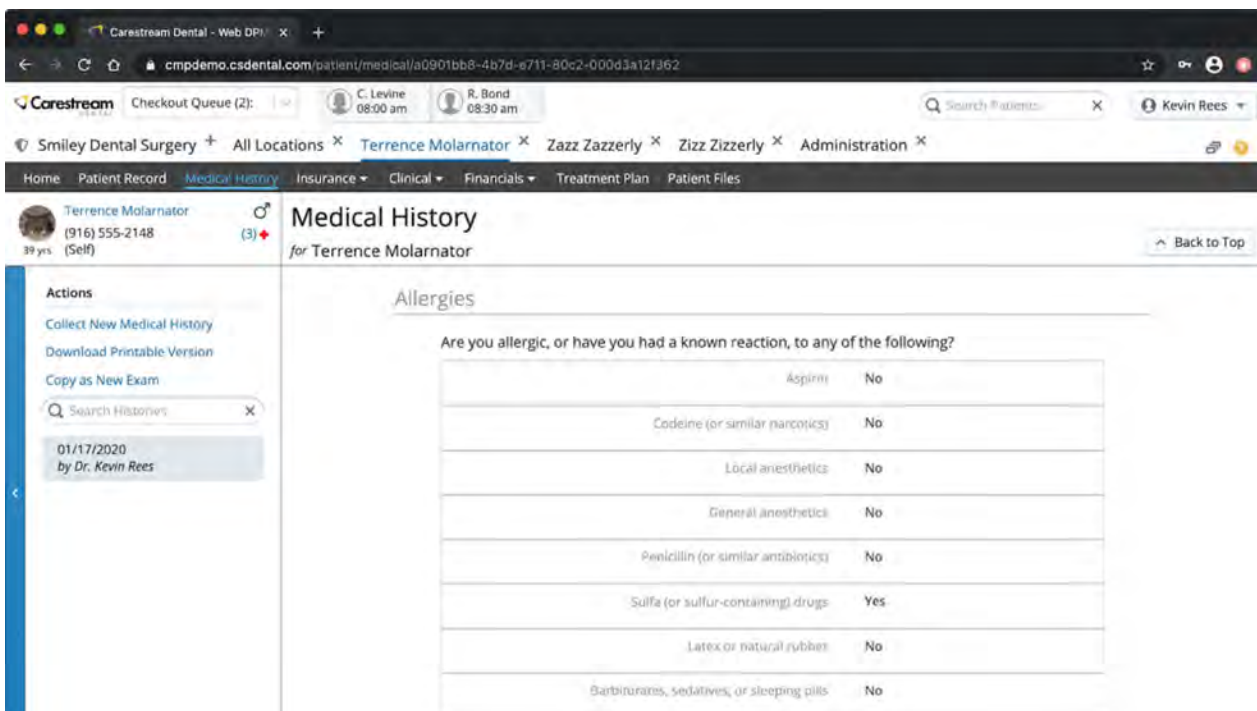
Carestream Dental - Web DPM ×  +

cmpdemo.csdental.com/patient/medical/a0901bb8-4b7d-e711-80c2-000d3a12f362

Carestream DENTAL  Checkout Queue (2):  C. Levine 08:00 am  R. Bond 08:30 am  Search Patients ×  Kevin Rees

Smiley Dental Surgery +  All Locations ×  Terrence Molarnator ×  Zazz Zazzerly ×  Zizz Zizzerly ×  Administration ×

Home  Patient Record  Medical History  Insurance  Clinical  Financials  Treatment Plan  Patient Files

Terrence Molarnator
(916) 555-2148
39 yrs (Self)
(3)

Medical History
for Terrence Molarnator

Back to Top

Actions
Collect New Medical History
Download Printable Version
Copy as New Exam
Search Histories ×

01/17/2020
by Dr. Kevin Rees

Allergies

Are you allergic, or have you had a known reaction, to any of the following?

| | |
|---|---|
| Aspirin | No |
| Codeine (or similar narcotics) | No |
| Local anesthetics | No |
| General anesthetics | No |
| Penicillin (or similar antibiotics) | No |
| Sulfa (or sulfur-containing) drugs | Yes |
| Latex or natural rubber | No |
| Barbiturates, sedatives, or sleeping pills | No |